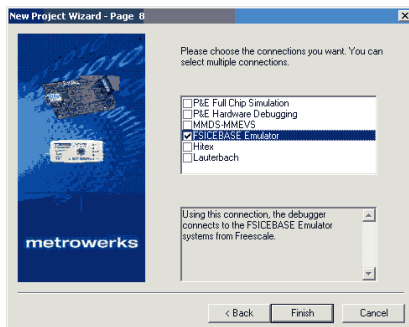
New Project Wizard - Page 8

Please choose the connections you want. You can select multiple connections.

P&E Full Chip Simulation
P&E Hardware Debugging
MMDS-MMEVS
FSICEBASE Emulator
Hitex
Lauterbach

Using this connection, the debugger connects to the FSICEBASE Emulator systems from Freescale.

metrowerks

< Back
Finish
Cancel